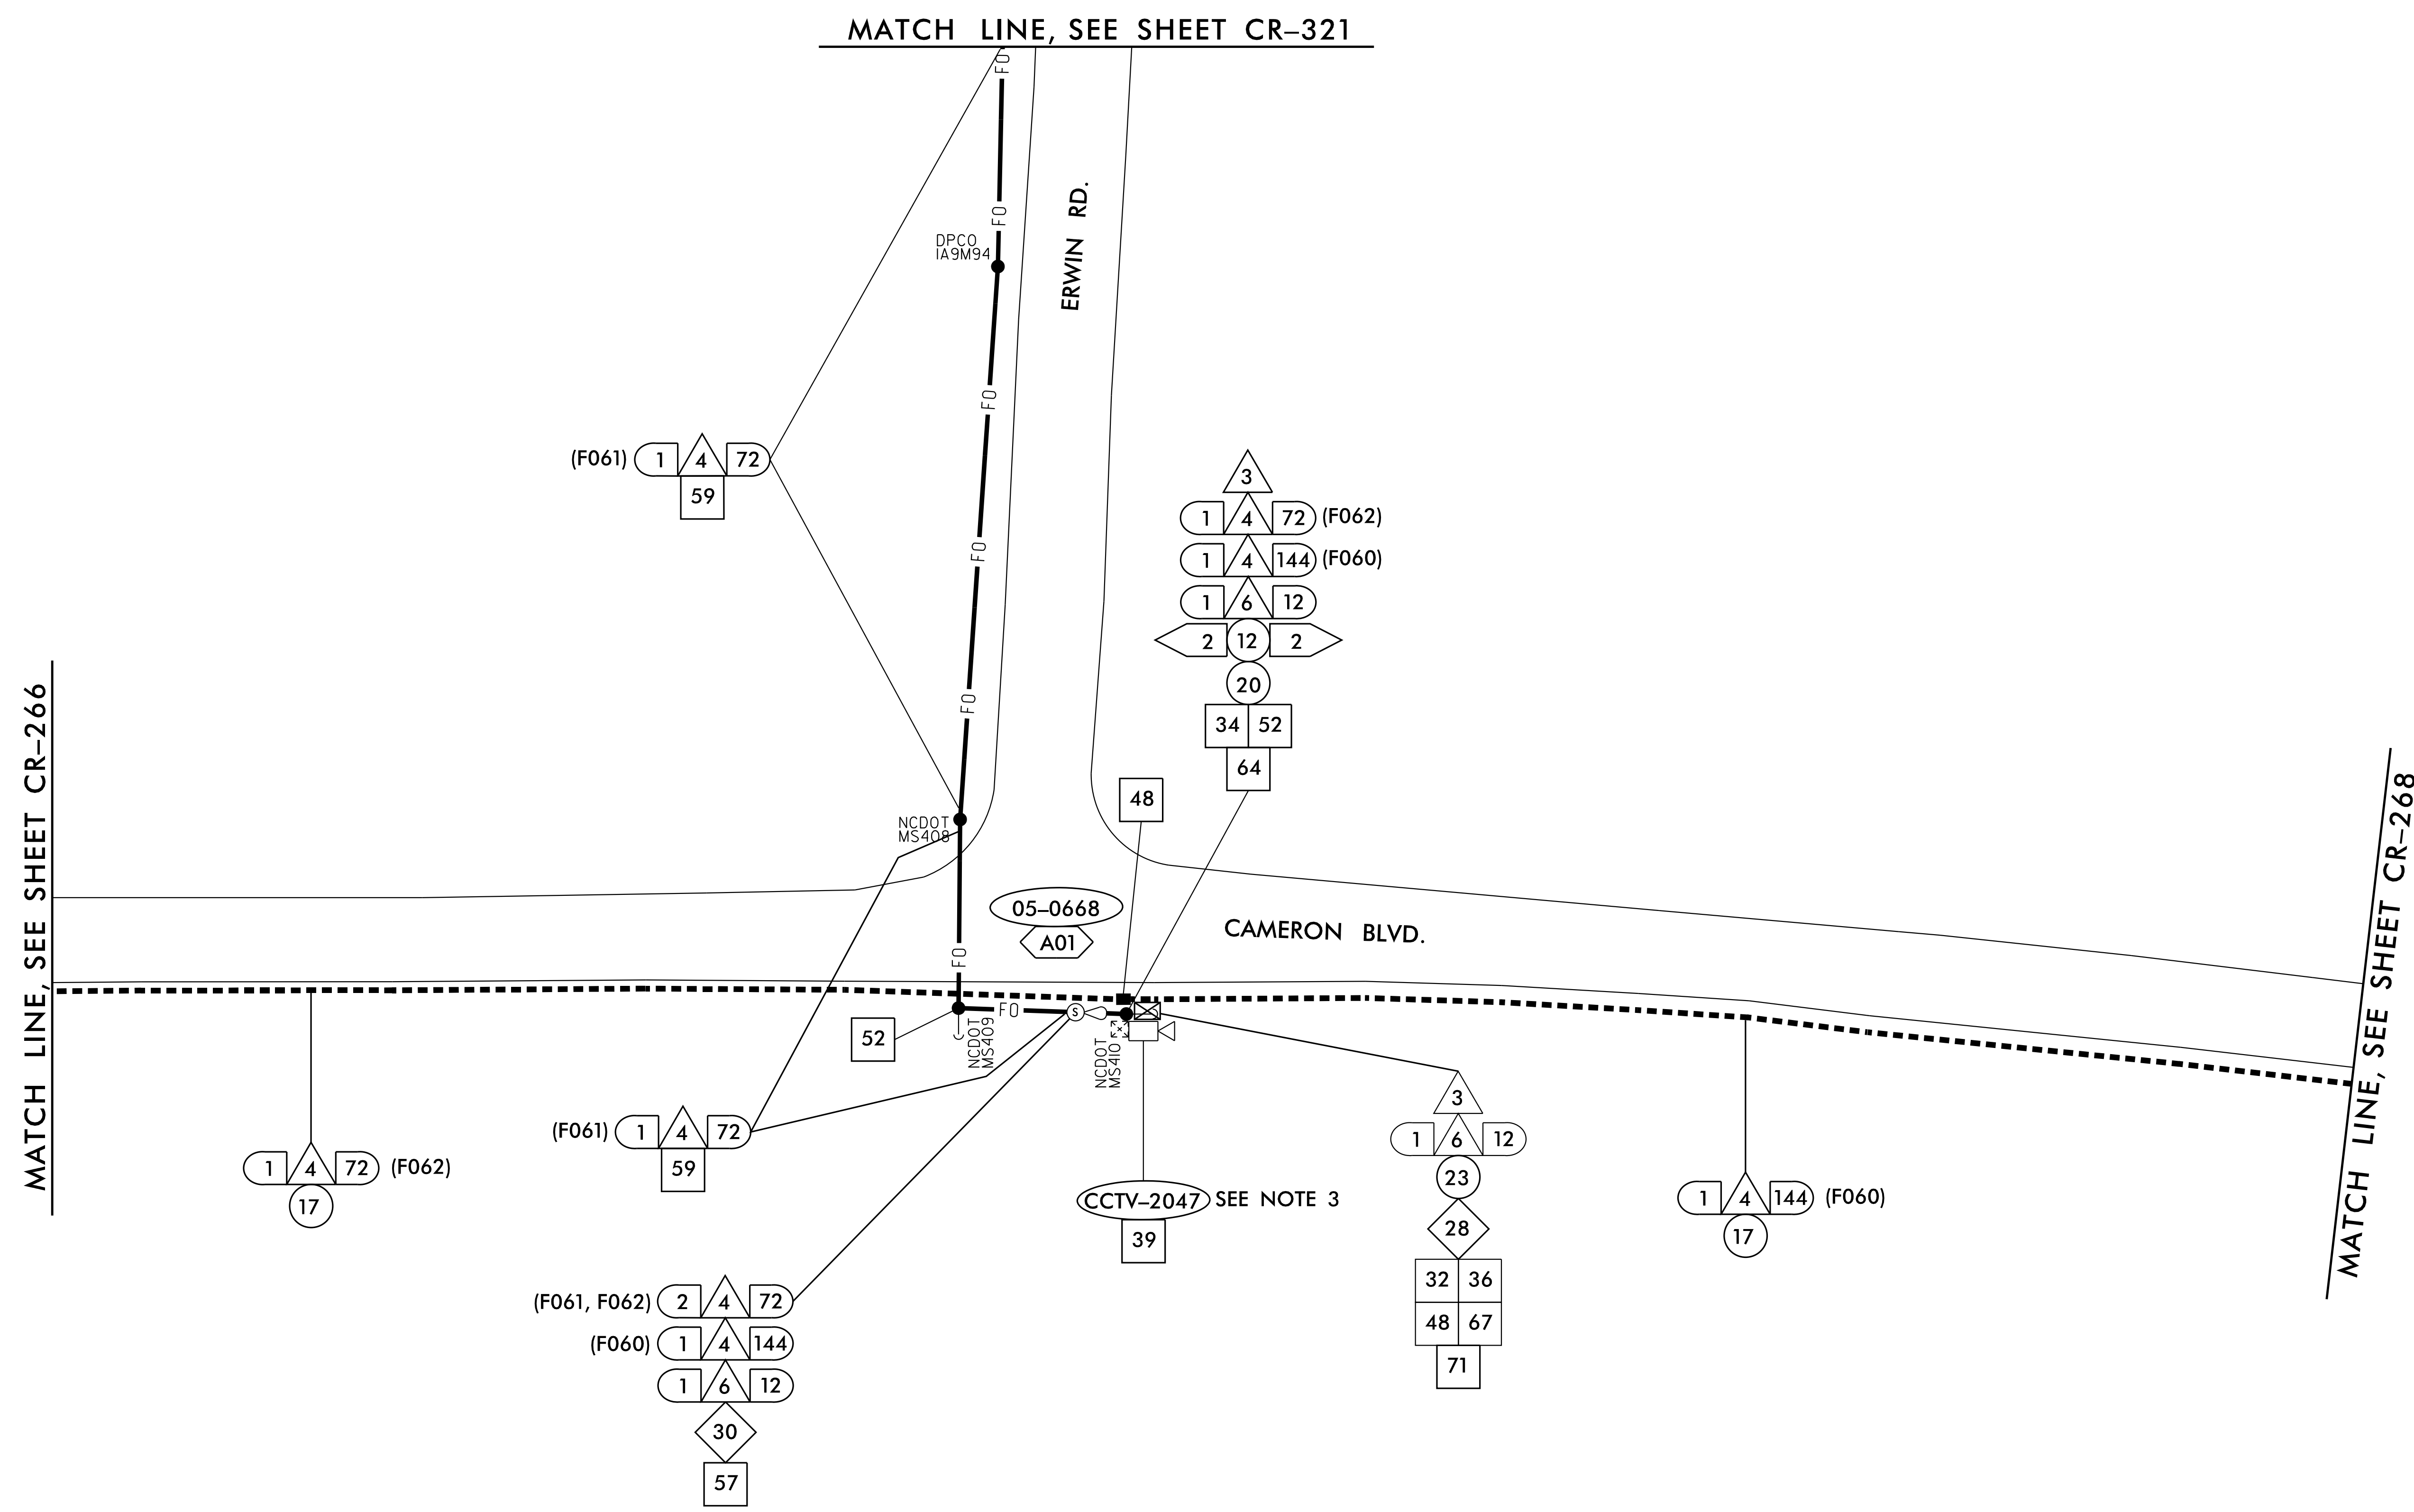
MATCH LINE, SEE SHEET CR-321

FO

FO

DPCO
IA9M94

ERWIN RD.

FO

FO

FO

(F061) 1 4 72
59

3
1 4 72 (F062)
1 4 144 (F060)
1 6 12
2 12 2
20
34 52
64

48

NCDOT
MS408

MATCH LINE, SEE SHEET CR-266

05-0668
A01

CAMERON BLVD.

MATCH LINE, SEE SHEET CR-268

FO

FO

52

NCDOT
MS409

S

NCDOT
MS410

(F061) 1 4 72
59

1 4 72 (F062)
17

CCTV-2047 SEE NOTE 3
39

3
1 6 12
23
28
32 36
48 67
71

1 4 144 (F060)
17

(F061, F062) 2 4 72
(F060) 1 4 144
1 6 12
30
57